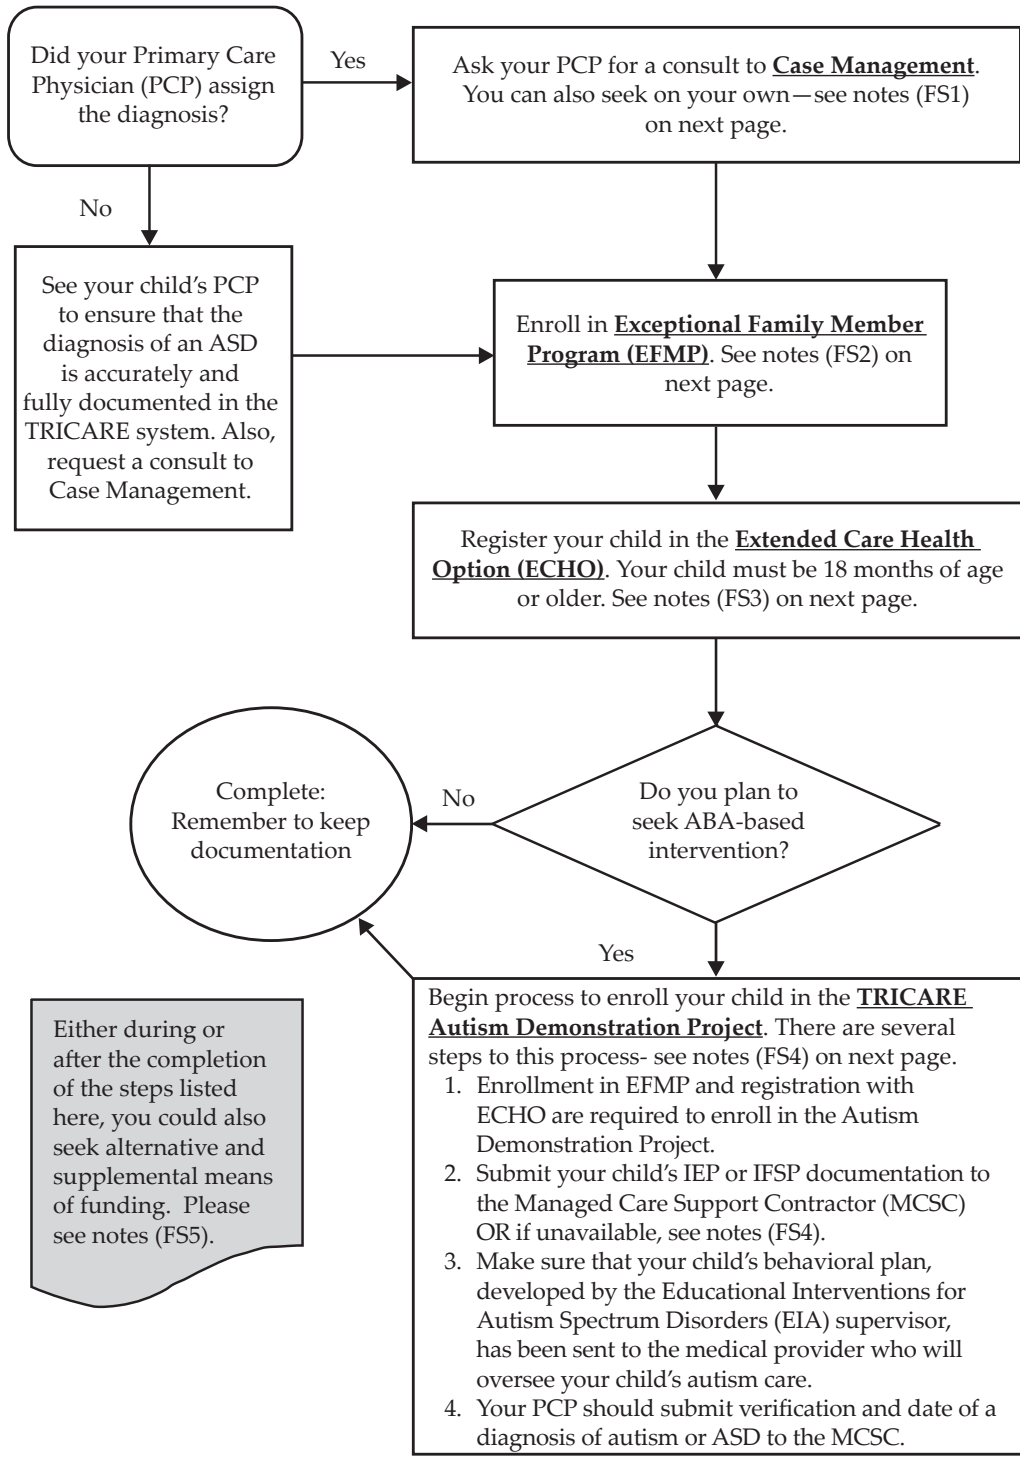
Did your Primary Care Physician (PCP) assign the diagnosis?

Yes

Ask your PCP for a consult to **Case Management**. You can also seek on your own—see notes (FS1) on next page.

No

See your child's PCP to ensure that the diagnosis of an ASD is accurately and fully documented in the TRICARE system. Also, request a consult to Case Management.

Enroll in **Exceptional Family Member Program (EFMP)**. See notes (FS2) on next page.

Register your child in the **Extended Care Health Option (ECHO)**. Your child must be 18 months of age or older. See notes (FS3) on next page.

Complete: Remember to keep documentation

No

Do you plan to seek ABA-based intervention?

Yes

Either during or after the completion of the steps listed here, you could also seek alternative and supplemental means of funding. Please see notes (FS5).

Begin process to enroll your child in the **TRICARE Autism Demonstration Project**. There are several steps to this process- see notes (FS4) on next page.
1. Enrollment in EFMP and registration with ECHO are required to enroll in the Autism Demonstration Project.
2. Submit your child's IEP or IFSP documentation to the Managed Care Support Contractor (MCSC) OR if unavailable, see notes (FS4).
3. Make sure that your child's behavioral plan, developed by the Educational Interventions for Autism Spectrum Disorders (EIA) supervisor, has been sent to the medical provider who will oversee your child's autism care.
4. Your PCP should submit verification and date of a diagnosis of autism or ASD to the MCSC.